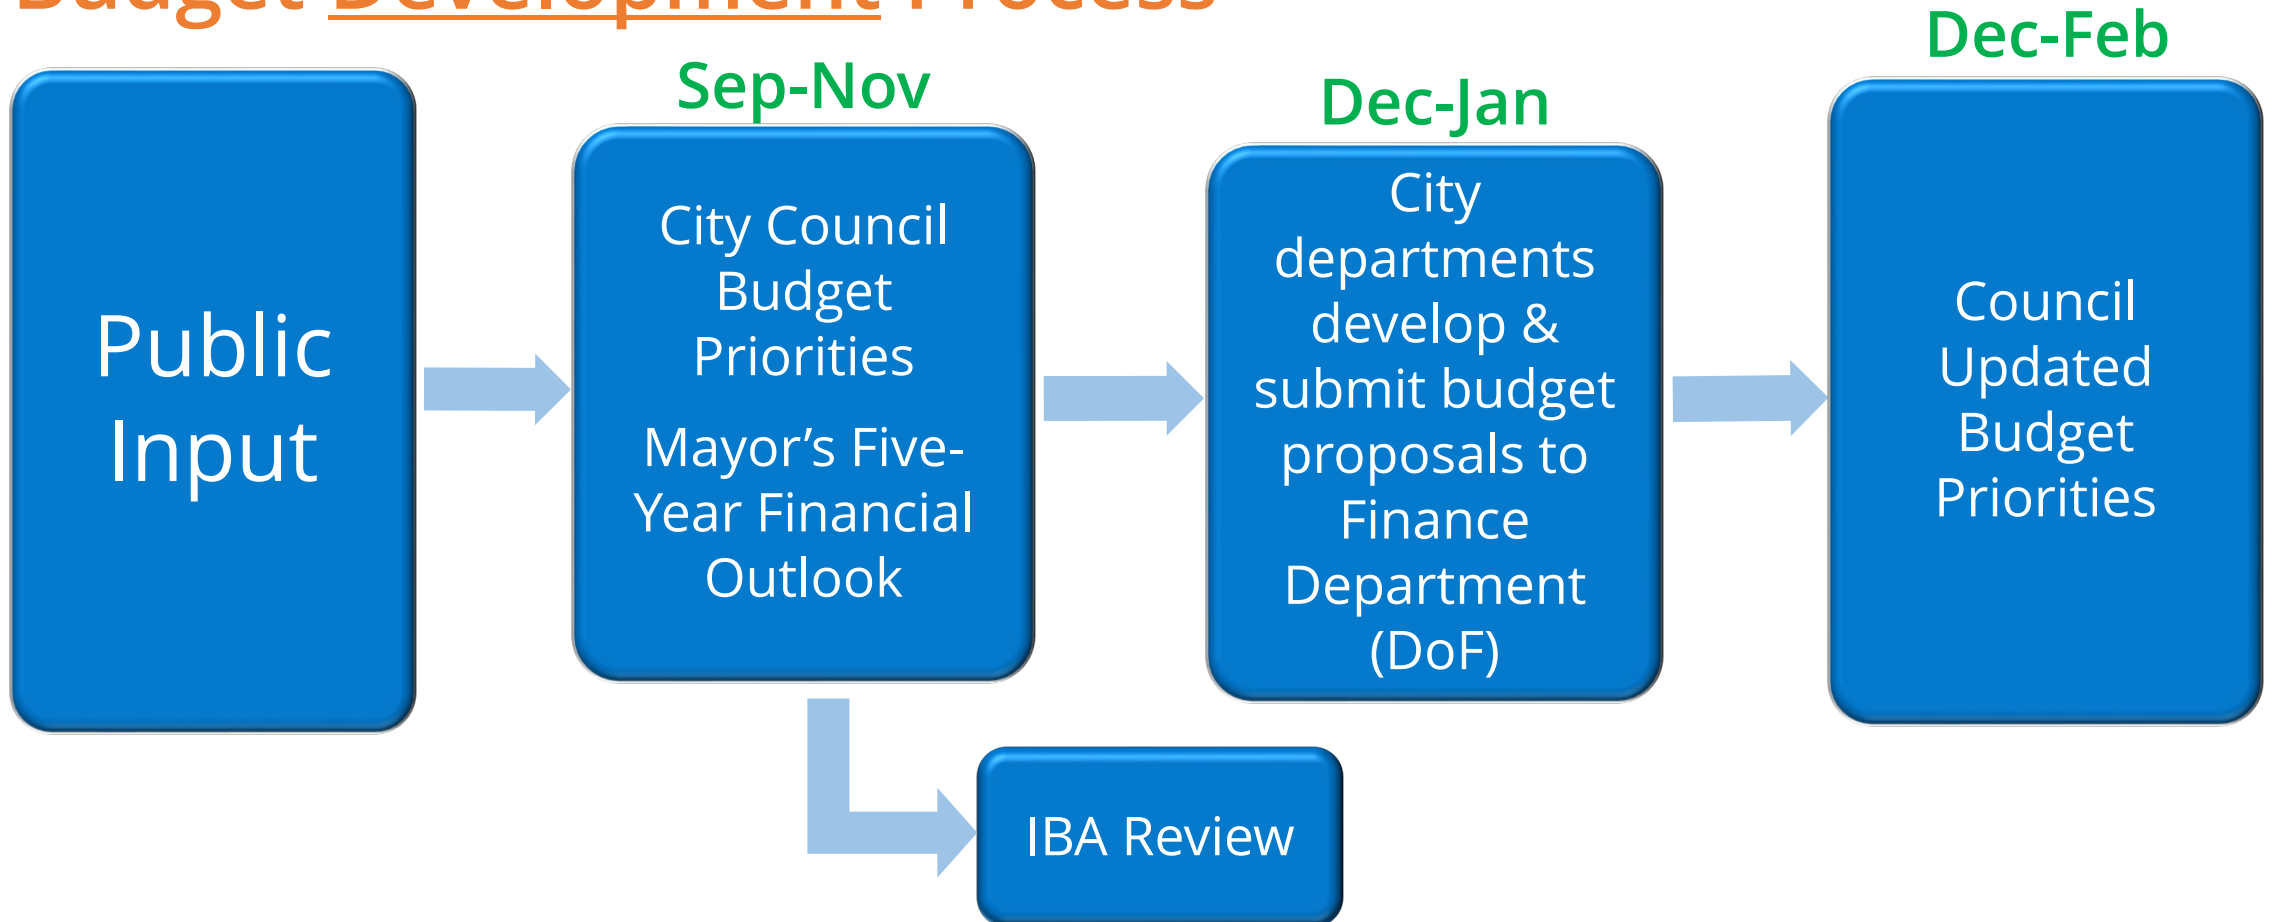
Budget Development Process

Public Input

Sep-Nov

City Council Budget Priorities

Mayor's Five-Year Financial Outlook

Dec-Jan

City departments develop & submit budget proposals to Finance Department (DoF)

Dec-Feb

Council Updated Budget Priorities

IBA Review